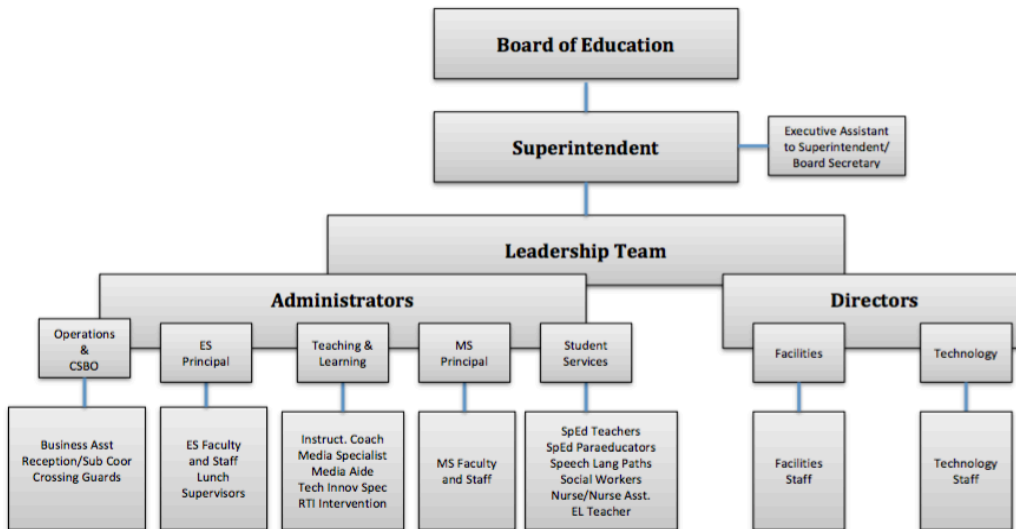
Board of Education

Superintendent

Executive Assistant to Superintendent/ Board Secretary

Leadership Team

Administrators

Directors

Operations & CSBO

ES Principal

Teaching & Learning

MS Principal

Student Services

Facilities

Technology

Business Asst
Reception/Sub Coor
Crossing Guards

ES Faculty and Staff
Lunch Supervisors

Instruct. Coach
Media Specialist
Media Aide
Tech Innov Spec
RTI Intervention

MS Faculty and Staff

SpEd Teachers
SpEd Paraeducators
Speech Lang Paths
Social Workers
Nurse/Nurse Asst.
EL Teacher

Facilities Staff

Technology Staff